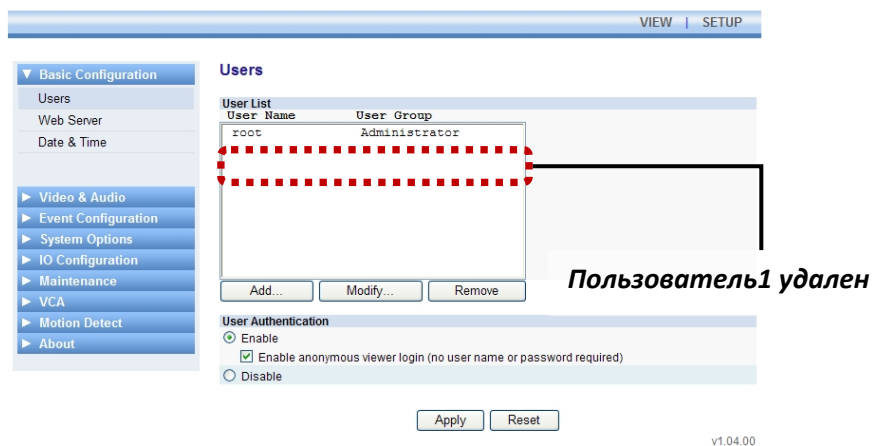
VIEW | SETUP

▼ Basic Configuration
Users
Web Server
Date & Time

► Video & Audio
► Event Configuration
► System Options
► IO Configuration
► Maintenance
► VCA
► Motion Detect
► About

Users

User List

| User Name | User Group |
|---|---|
| root | Administrator |

Add... Modify... Remove

Пользователь1 удален

User Authentication
Enable
Enable anonymous viewer login (no user name or password required)
Disable

Apply Reset

v1.04.00